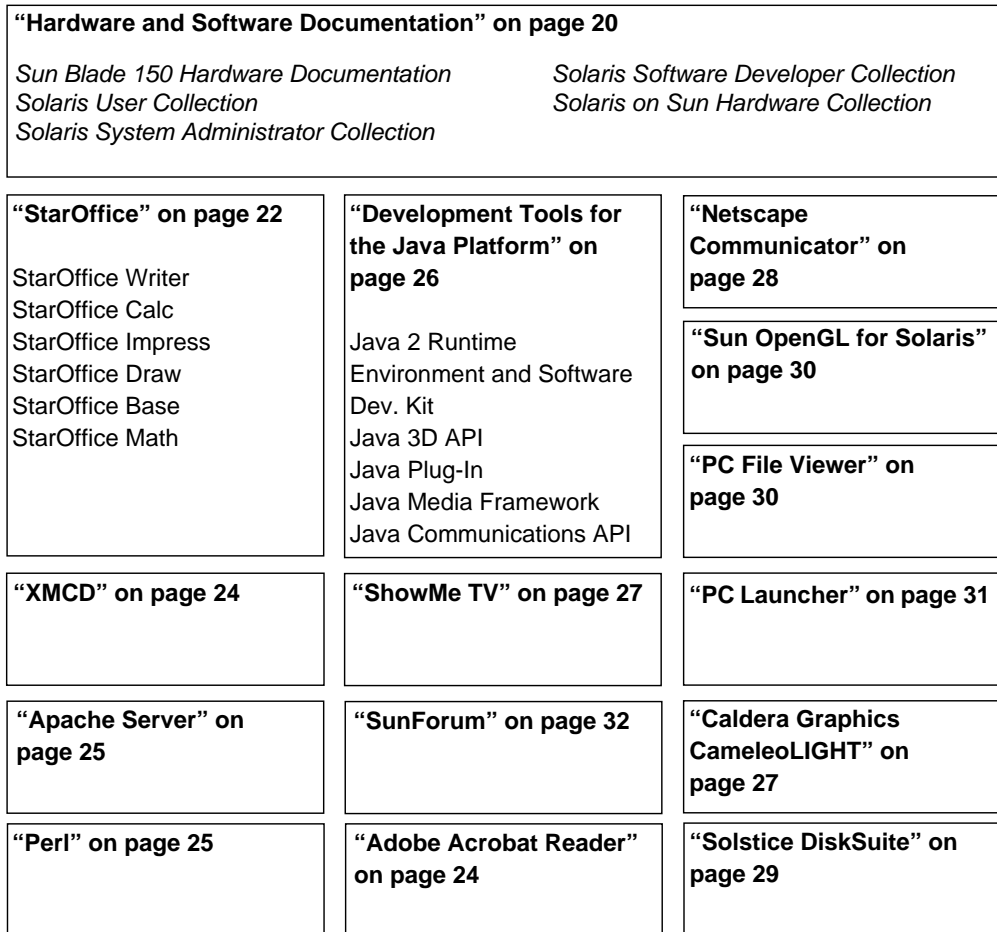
"Hardware and Software Documentation" on page 20

Sun Blade 150 Hardware Documentation
Solaris User Collection
Solaris System Administrator Collection

Solaris Software Developer Collection
Solaris on Sun Hardware Collection

"StarOffice" on page 22

StarOffice Writer
StarOffice Calc
StarOffice Impress
StarOffice Draw
StarOffice Base
StarOffice Math

"Development Tools for the Java Platform" on page 26

Java 2 Runtime Environment and Software Dev. Kit
Java 3D API
Java Plug-In
Java Media Framework
Java Communications API

"Netscape Communicator" on page 28

"Sun OpenGL for Solaris" on page 30

"PC File Viewer" on page 30

"XMCD" on page 24

"ShowMe TV" on page 27

"PC Launcher" on page 31

"Apache Server" on page 25

"SunForum" on page 32

"Caldera Graphics CameleoLIGHT" on page 27

"Perl" on page 25

"Adobe Acrobat Reader" on page 24

"Solstice DiskSuite" on page 29